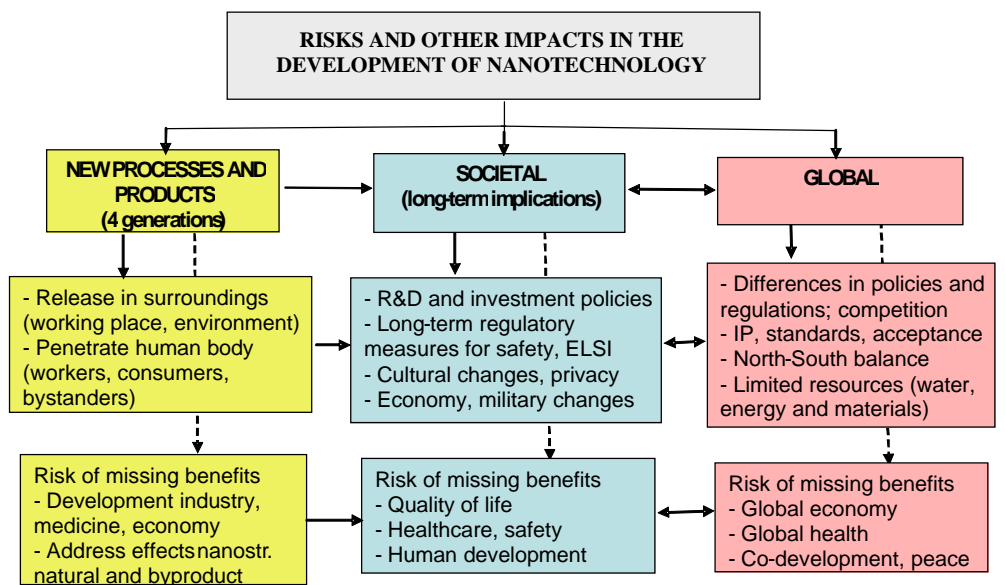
RISKS AND OTHER IMPACTS IN THE DEVELOPMENT OF NANOTECHNOLOGY

NEW PROCESSES AND PRODUCTS (4 generations)

SOCIETAL (long-term implications)

GLOBAL

- Release in surroundings (working place, environment)
- Penetrate human body (workers, consumers, bystanders)

- R&D and investment policies
- Long-term regulatory measures for safety, ELSI
- Cultural changes, privacy
- Economy, military changes

- Differences in policies and regulations; competition
- IP, standards, acceptance
- North-South balance
- Limited resources (water, energy and materials)

Risk of missing benefits
- Development industry, medicine, economy
- Address effects nanostr. natural and byproduct

Risk of missing benefits
- Quality of life
- Healthcare, safety
- Human development

Risk of missing benefits
- Global economy
- Global health
- Co-development, peace